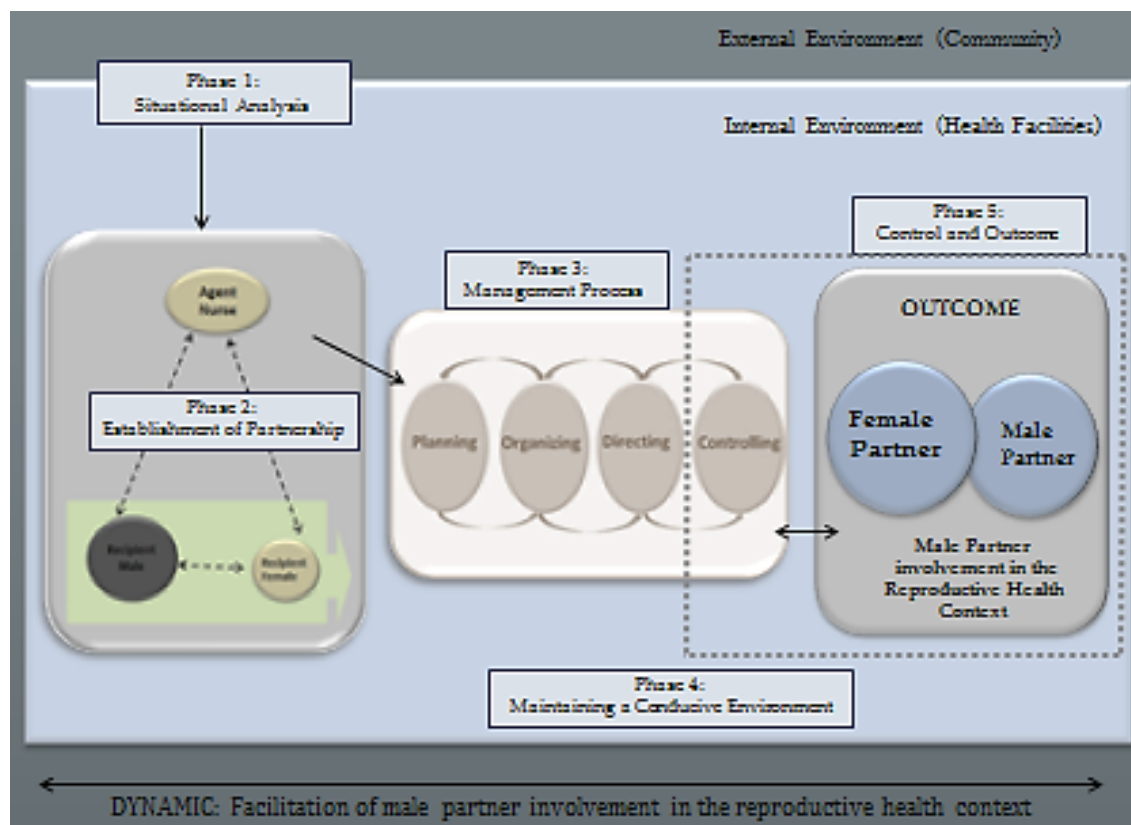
External Environment (Community)

Phase 1:
Situational Analysis

Internal Environment (Health Facilities)

Phase 5:
Control and Outcome

Phase 3:
Management Process

Agent
Nurse

OUTCOME

Phase 2:
Establishment of Partnership

Planning

Organizing

Directing

Controlling

Female Partner

Male Partner

Recipient
Male

Recipient
Female

Male Partner involvement in the Reproductive Health Context

Phase 4:
Maintaining a Conducive Environment

DYNAMIC: Facilitation of male partner involvement in the reproductive health context